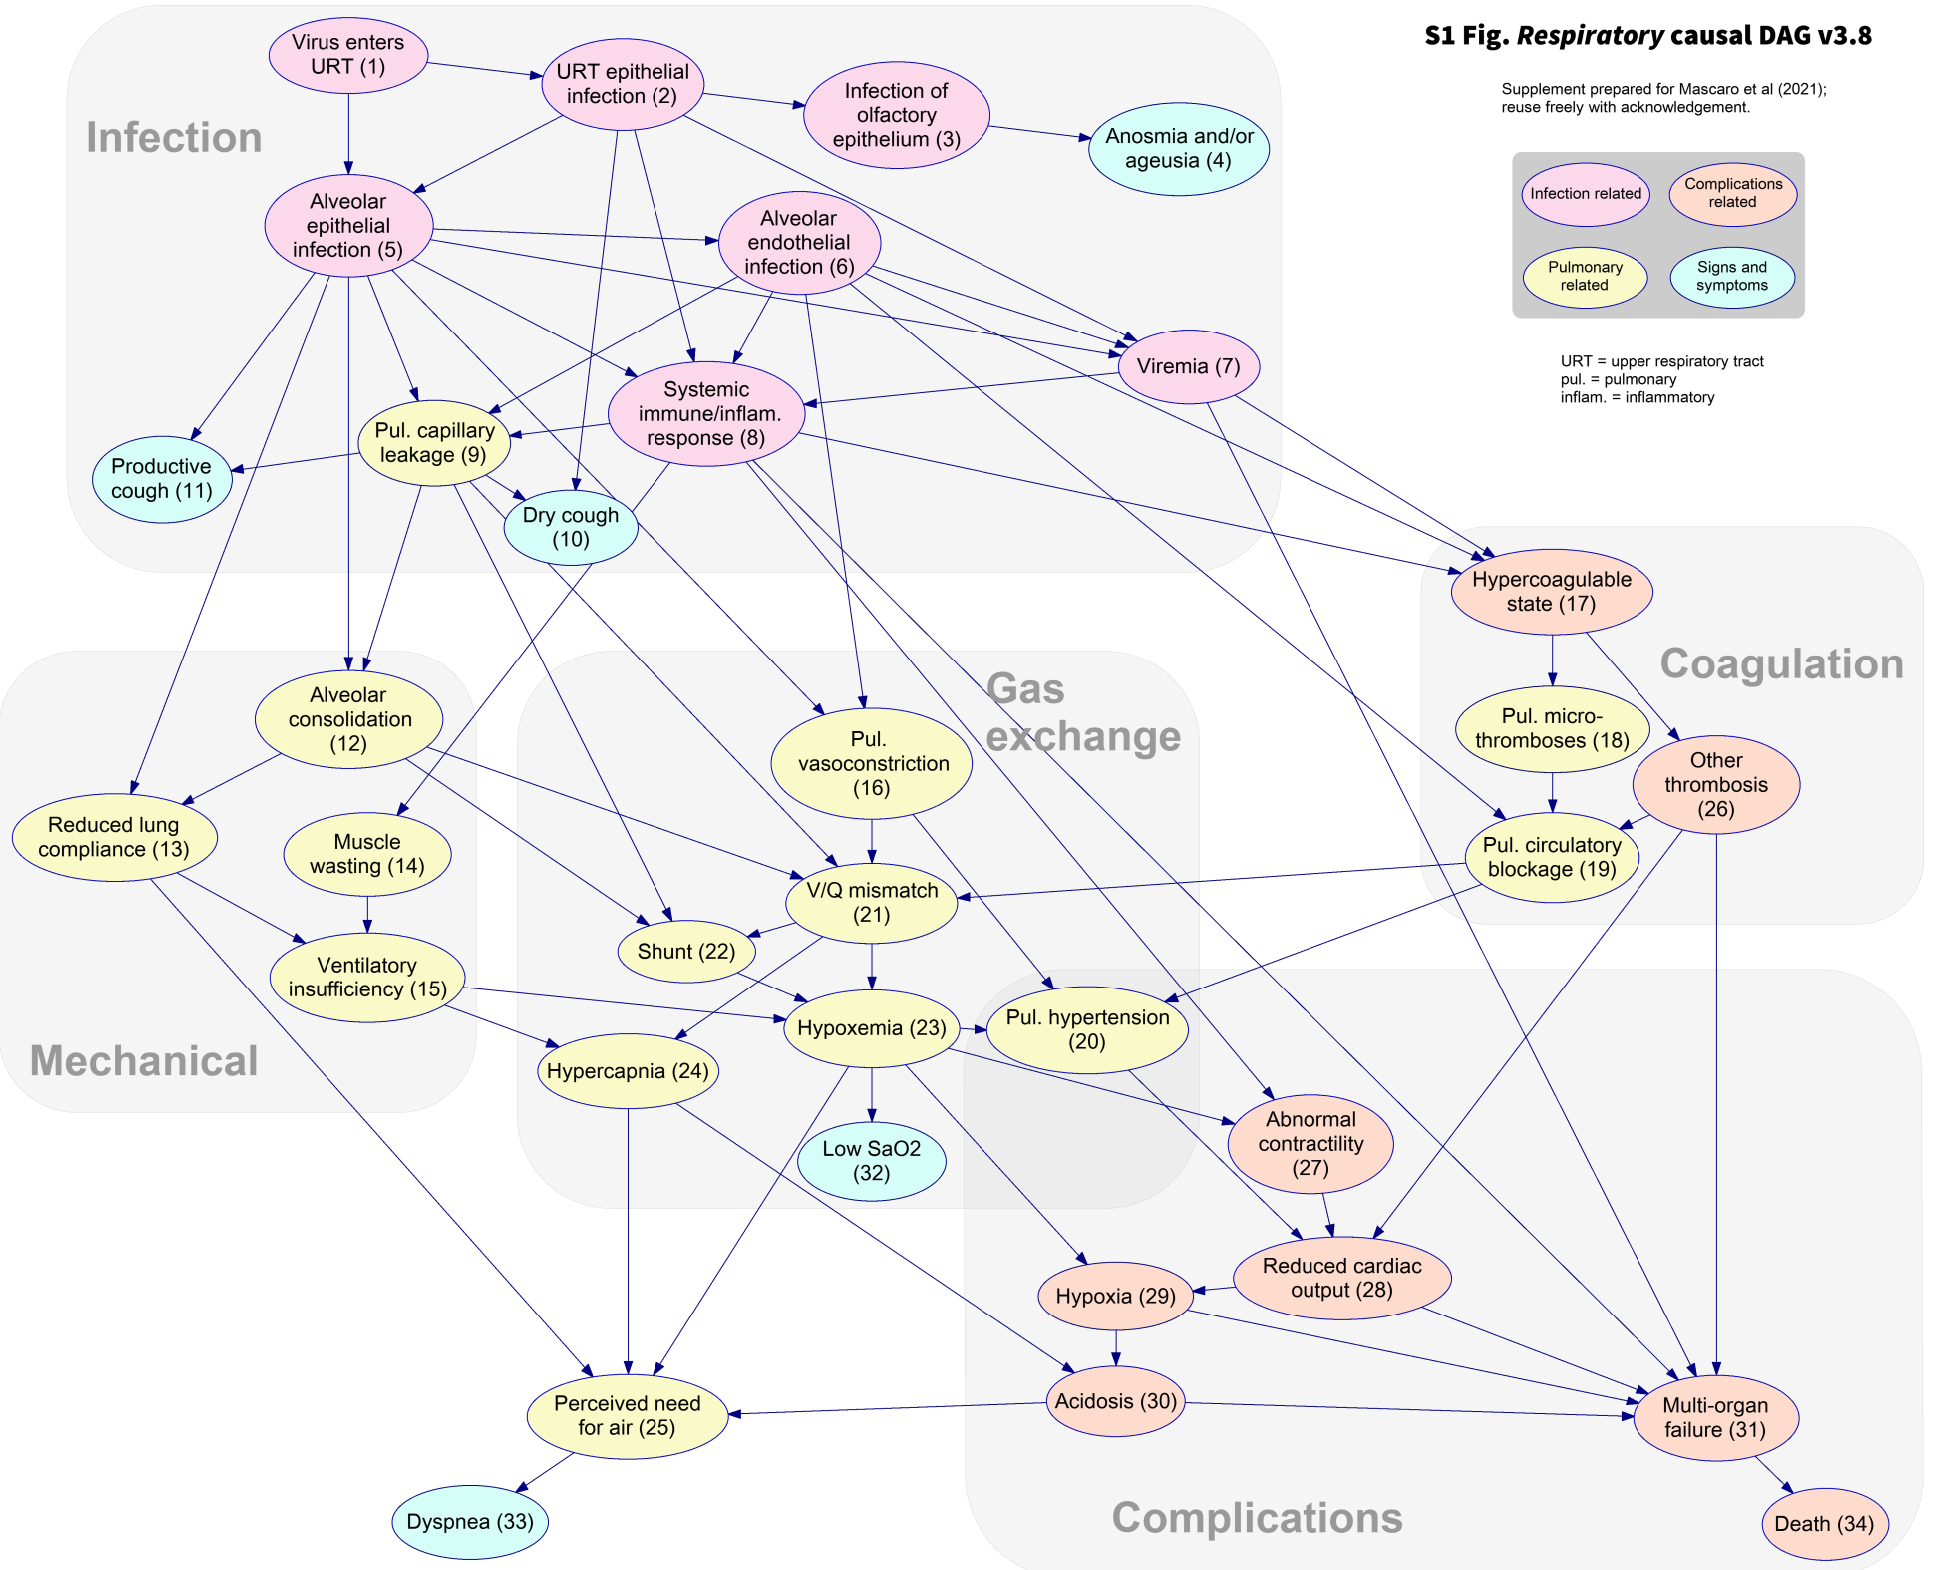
S1 Fig. *Respiratory* causal DAG v3.8

Supplement prepared for Mascaro et al (2021); reuse freely with acknowledgement.

Infection related
Complications related
Pulmonary related
Signs and symptoms

URT = upper respiratory tract
pul. = pulmonary
inflam. = inflammatory

Infection

Virus enters URT (1)
URT epithelial infection (2)
Infection of olfactory epithelium (3)
Anosmia and/or ageusia (4)
Alveolar epithelial infection (5)
Alveolar endothelial infection (6)
Viremia (7)
Systemic immune/inflam. response (8)
Pul. capillary leakage (9)
Productive cough (11)
Dry cough (10)

Coagulation

Hypercoagulable state (17)
Pul. micro-thromboses (18)
Other thrombosis (26)
Pul. circulatory blockage (19)

Mechanical

Alveolar consolidation (12)
Reduced lung compliance (13)
Muscle wasting (14)
Ventilatory insufficiency (15)

Gas exchange

Pul. vasoconstriction (16)
V/Q mismatch (21)
Shunt (22)
Hypoxemia (23)
Hypercapnia (24)
Low SaO2 (32)

Complications

Pul. hypertension (20)
Abnormal contractility (27)
Reduced cardiac output (28)
Hypoxia (29)
Acidosis (30)
Multi-organ failure (31)
Perceived need for air (25)
Dyspnea (33)
Death (34)